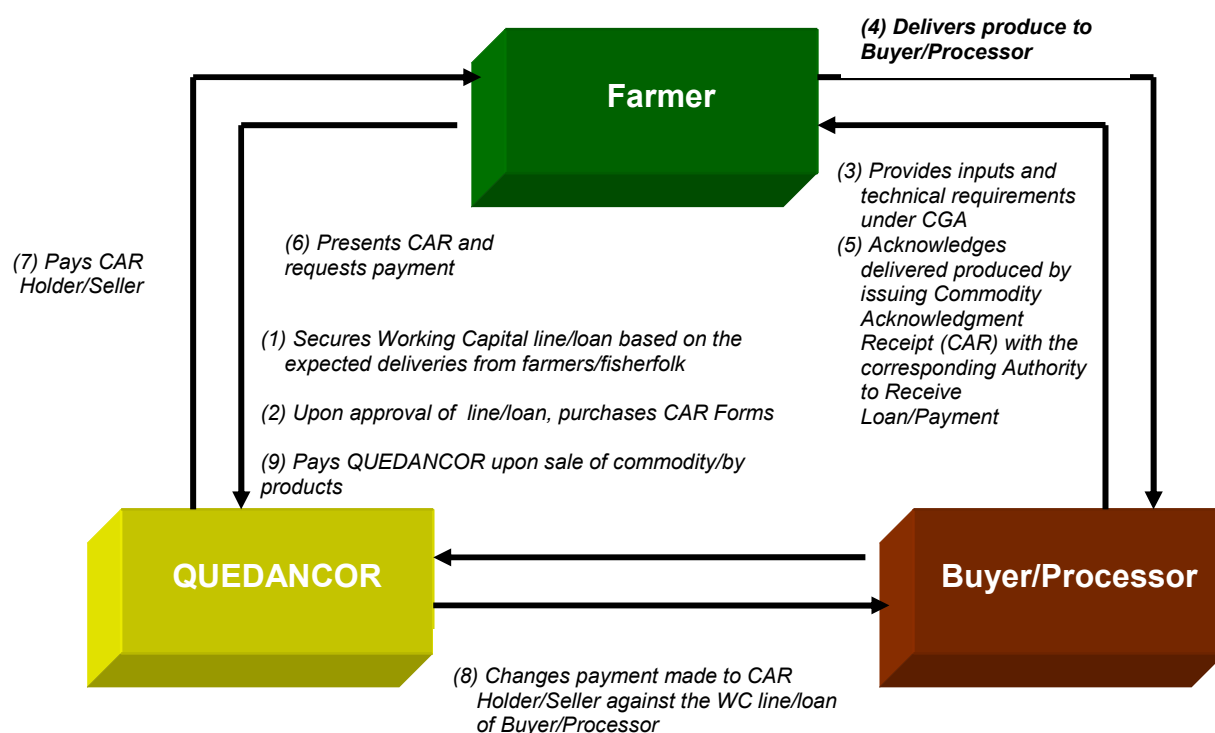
(4) Delivers produce to Buyer/Processor

Farmer

(3) Provides inputs and technical requirements under CGA

(5) Acknowledges delivered produced by issuing Commodity Acknowledgment Receipt (CAR) with the corresponding Authority to Receive Loan/Payment

(7) Pays CAR Holder/Seller

(6) Presents CAR and requests payment

(1) Secures Working Capital line/loan based on the expected deliveries from farmers/fisherfolk

(2) Upon approval of line/loan, purchases CAR Forms

(9) Pays QUEDANCOR upon sale of commodity/by products

QUEDANCOR

Buyer/Processor

(8) Changes payment made to CAR Holder/Seller against the WC line/loan of Buyer/Processor